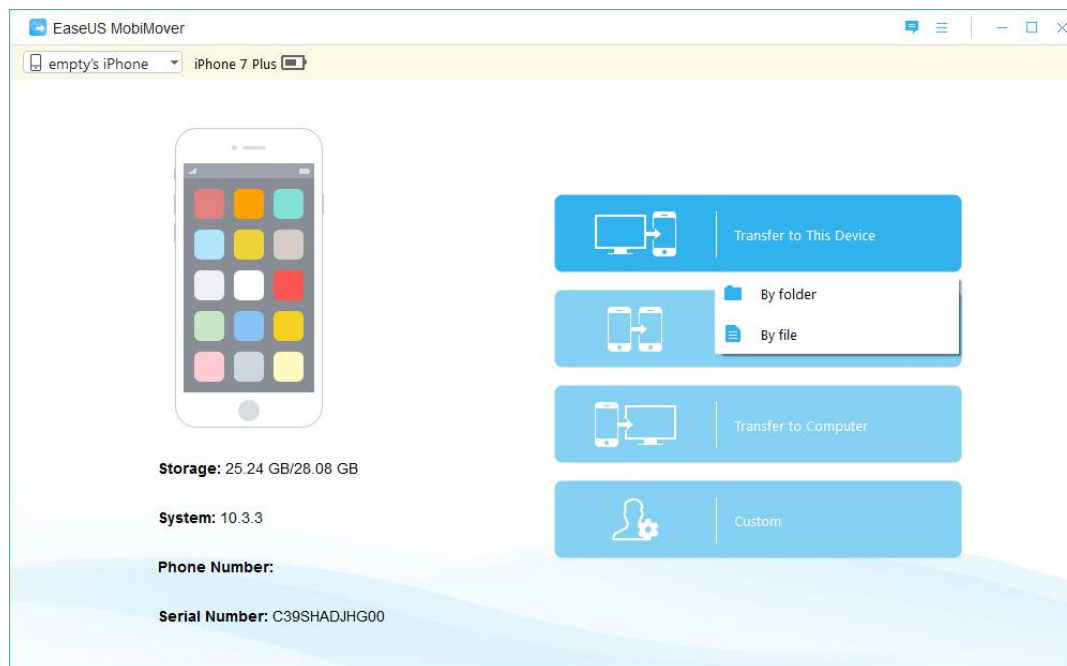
EaseUS MobiMover

empty's iPhone

iPhone 7 Plus

Transfer to This Device

By folder

By file

Transfer to Computer

Custom

Storage: 25.24 GB/28.08 GB

System: 10.3.3

Phone Number:

Serial Number: C39SHADJHG00